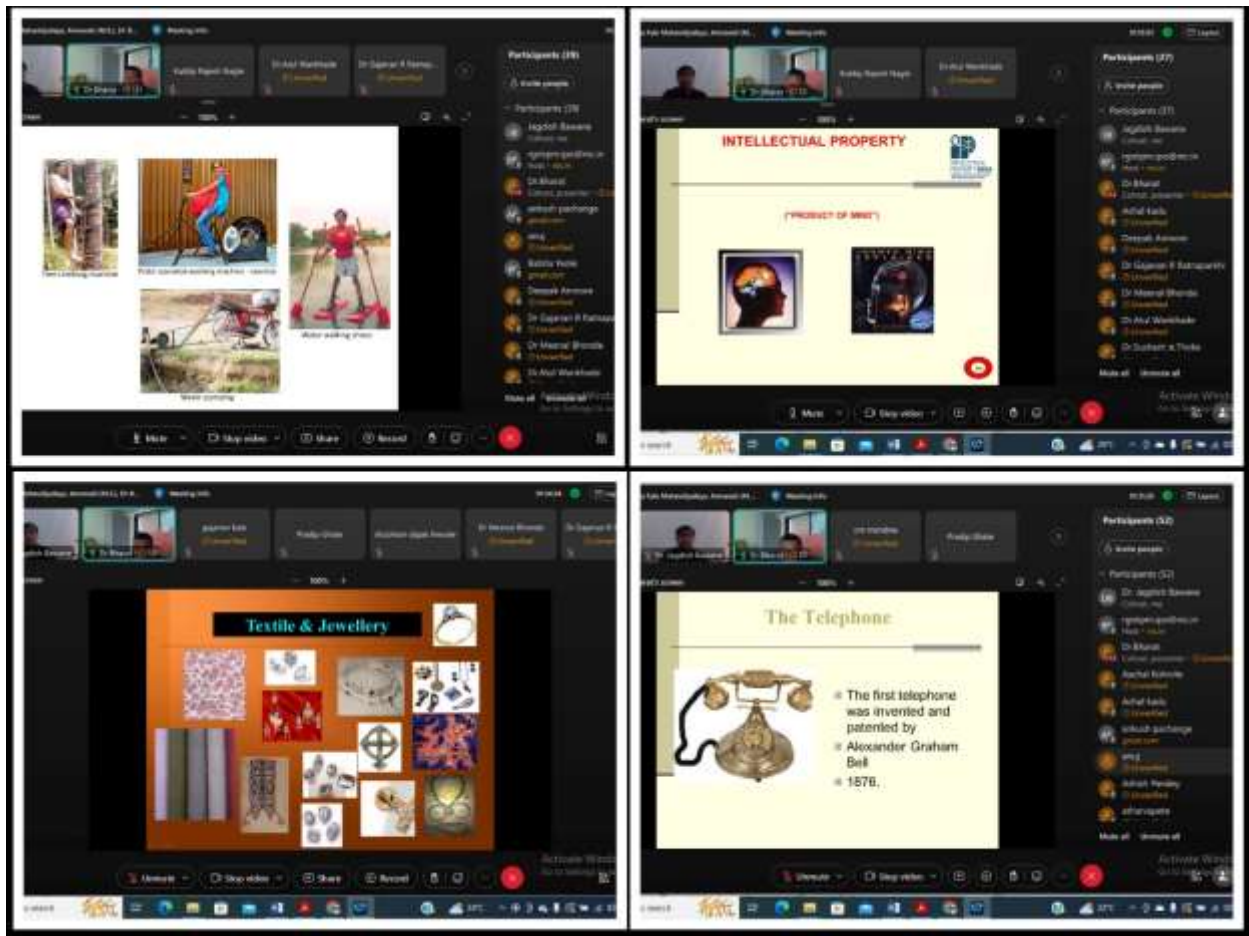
Meeting info

Participants (39)

Invite people

Dr Bharat

Vedika Rajesh Wagde

Dr Atul Wankhade

Dr Gajanan R Ratnaparkhi

Jagdish Bawane

Dr Bharat

ankush pachange

Rohini Yerne

Deepak Amrone

Dr Gajanan R Ratnaparkhi

Dr Meenal Bhonde

Dr Atul Wankhade

Tree climbing machine

Pedal operated washing machine - washer

Water walking shoes

Water pumping

Mute

Stop video

Share

Record

Participants (37)

INTELLECTUAL PROPERTY

("PRODUCT OF MIND")

Jagdish Bawane

Dr Bharat

Achal Kadu

Deepak Amrone

Dr Gajanan R Ratnaparkhi

Dr Meenal Bhonde

Dr Atul Wankhade

Dr Sushant Thoke

Mute all

Unmute all

Activate Windows

Textile & Jewellery

Pradip Ghate

Dr Meenal Bhonde

Unmute

Stop video

Share

Record

Participants (32)

The Telephone

The first telephone was invented and patented by

Alexander Graham Bell

1876.

Dr. Jagdish Bawane

Dr Bharat

Achal Kadu

ankush pachange

Ashish Pandey

Mute all

Unmute all

Activate Windows